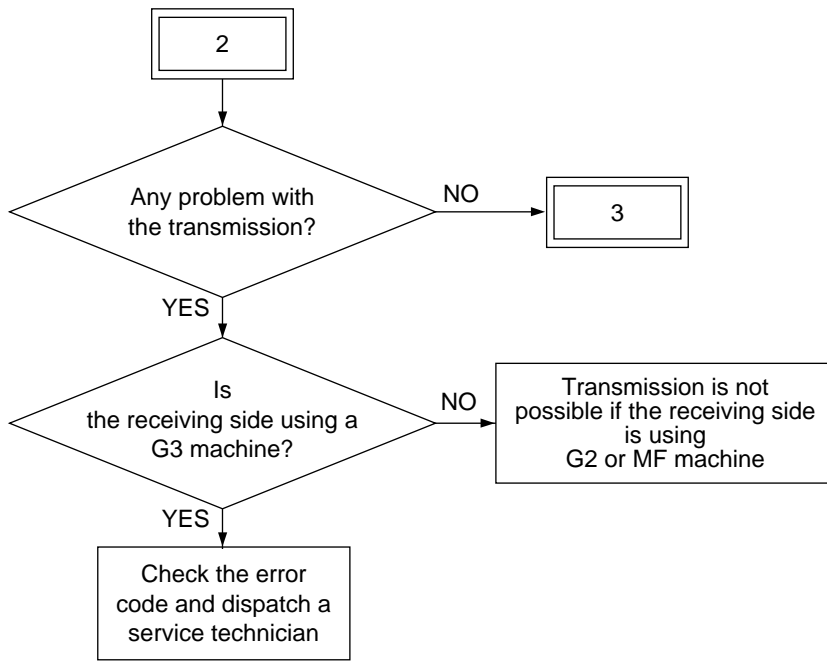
2

Any problem with the transmission?

NO

3

YES

Is the receiving side using a G3 machine?

NO

Transmission is not possible if the receiving side is using G2 or MF machine

YES

Check the error code and dispatch a service technician